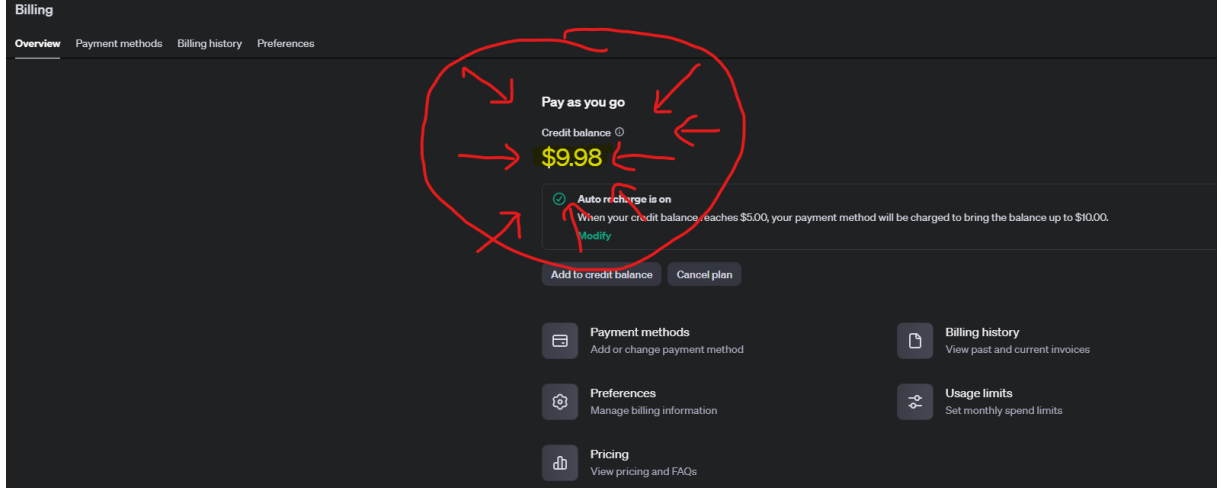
Billing

Overview Payment methods Billing history Preferences

Pay as you go

Credit balance

$9.98

Auto recharge is on

When your credit balance reaches $5.00, your payment method will be charged to bring the balance up to $10.00.

Modify

Add to credit balance Cancel plan

Payment methods
Add or change payment method

Billing history
View past and current invoices

Preferences
Manage billing information

Usage limits
Set monthly spend limits

Pricing
View pricing and FAQs